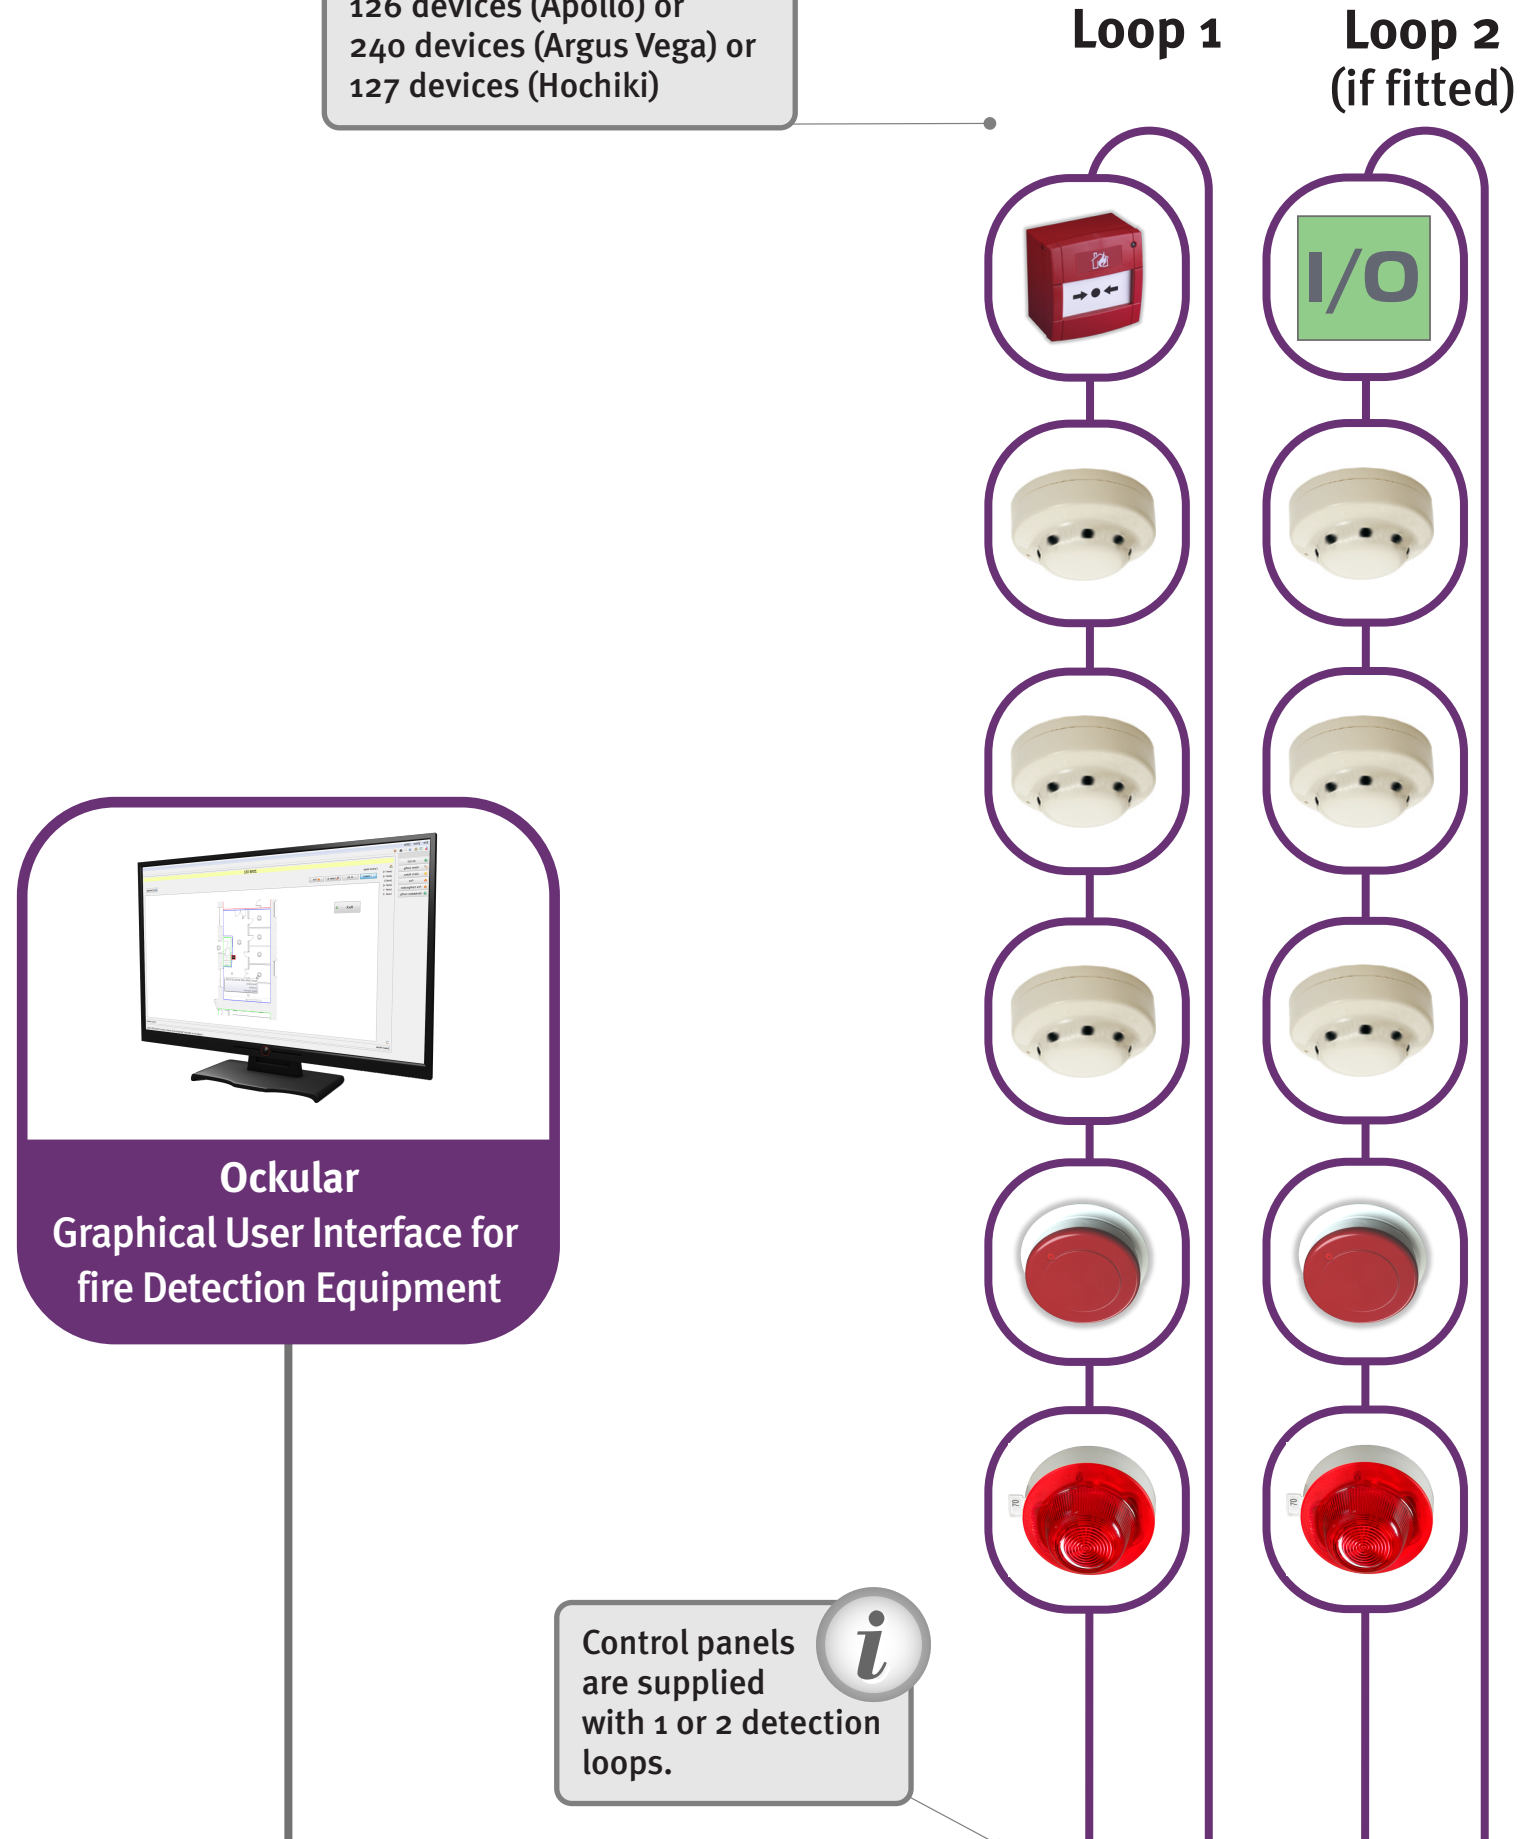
126 devices (Apollo) or
240 devices (Argus Vega) or
127 devices (Hochiki)

Loop 1

Loop 2
(if fitted)

I/O

Ockular
Graphical User Interface for
fire Detection Equipment

Control panels are supplied with 1 or 2 detection loops.

i